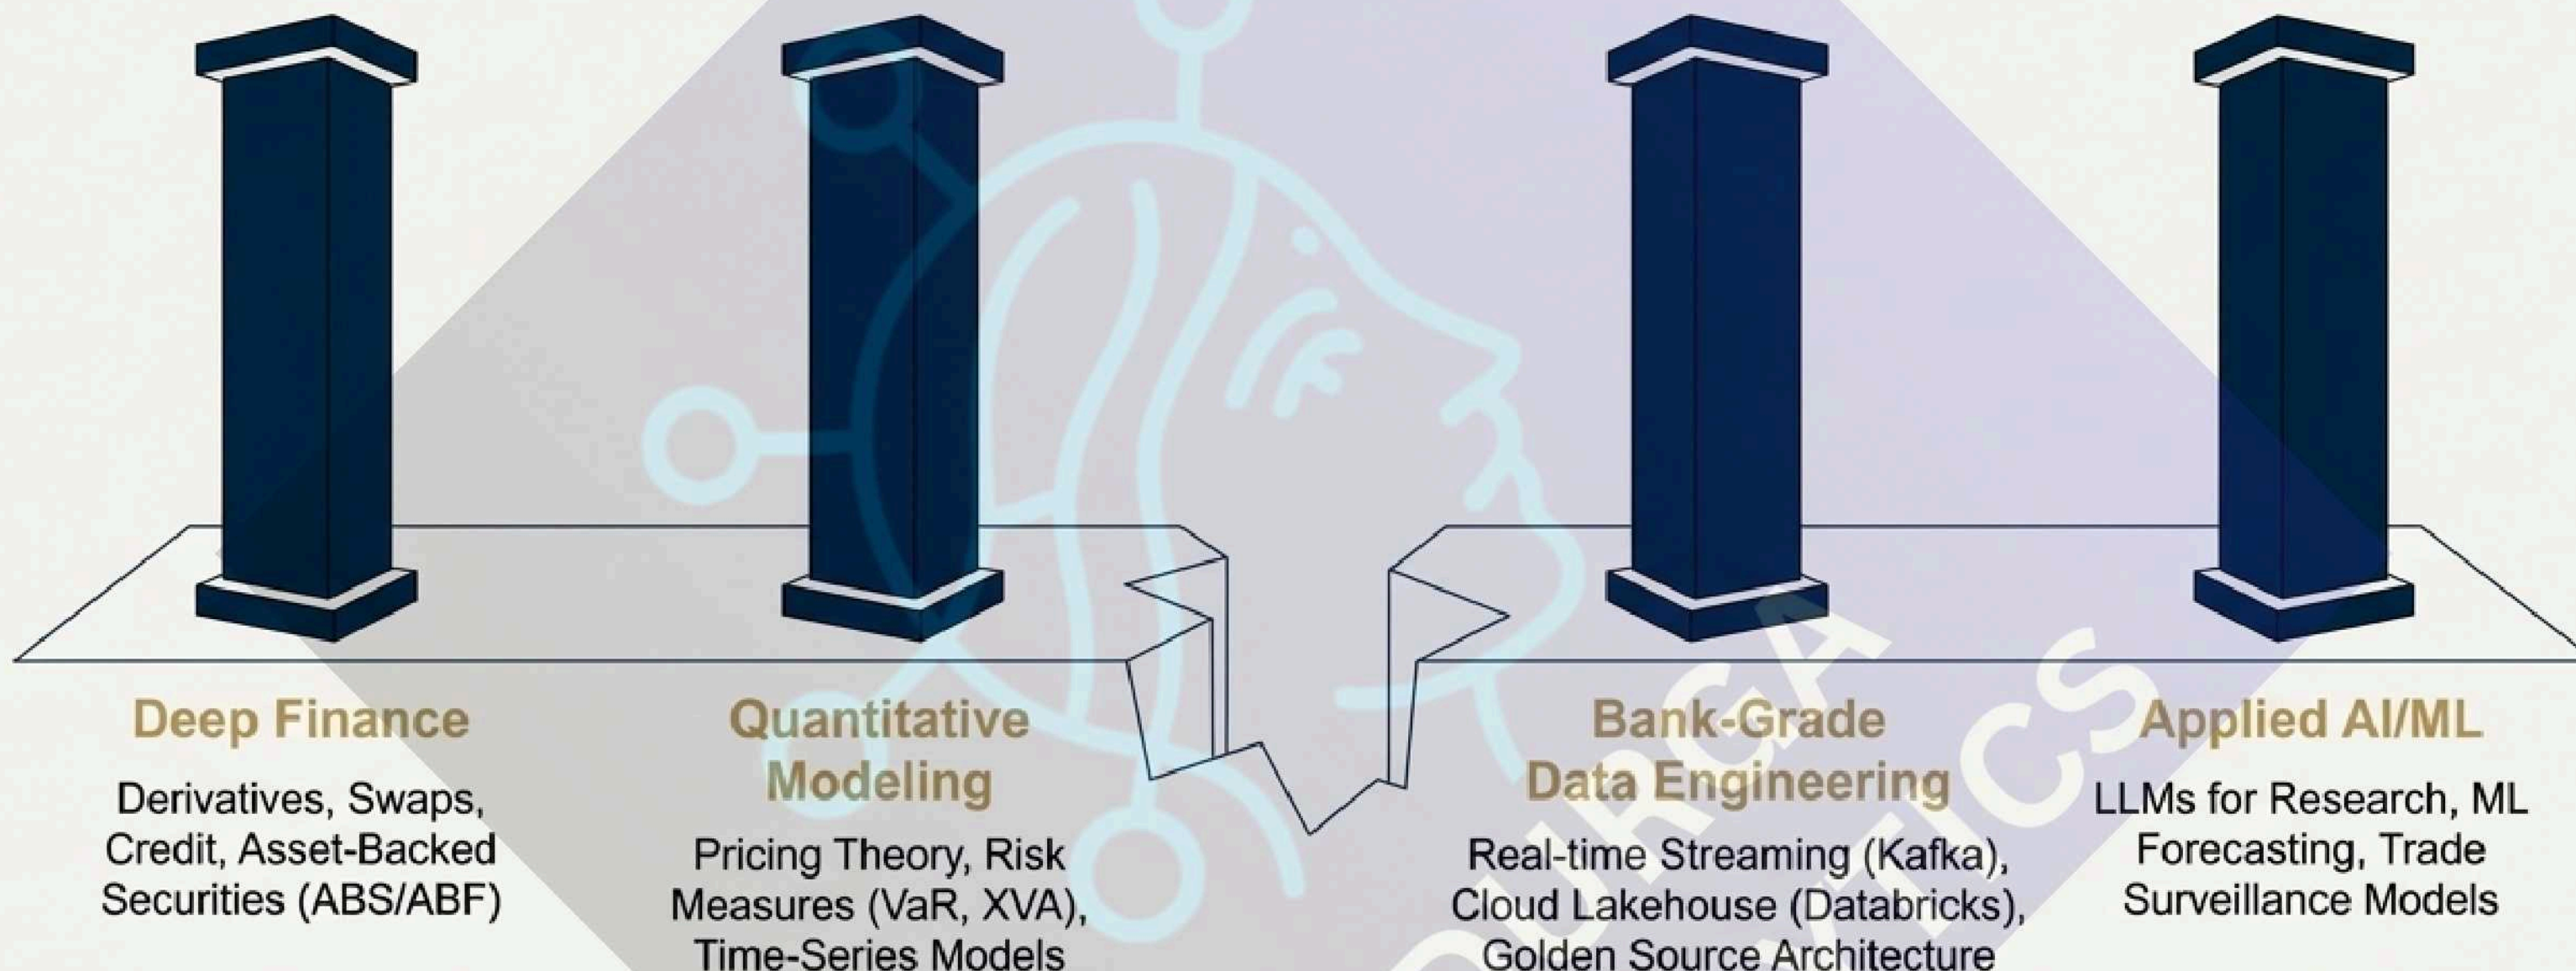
Deep Finance

Derivatives, Swaps, Credit, Asset-Backed Securities (ABS/ABF)

Quantitative Modeling

Pricing Theory, Risk Measures (VaR, XVA), Time-Series Models

Bank-Grade Data Engineering

Real-time Streaming (Kafka), Cloud Lakehouse (Databricks), Golden Source Architecture

Applied AI/ML

LLMs for Research, ML Forecasting, Trade Surveillance Models